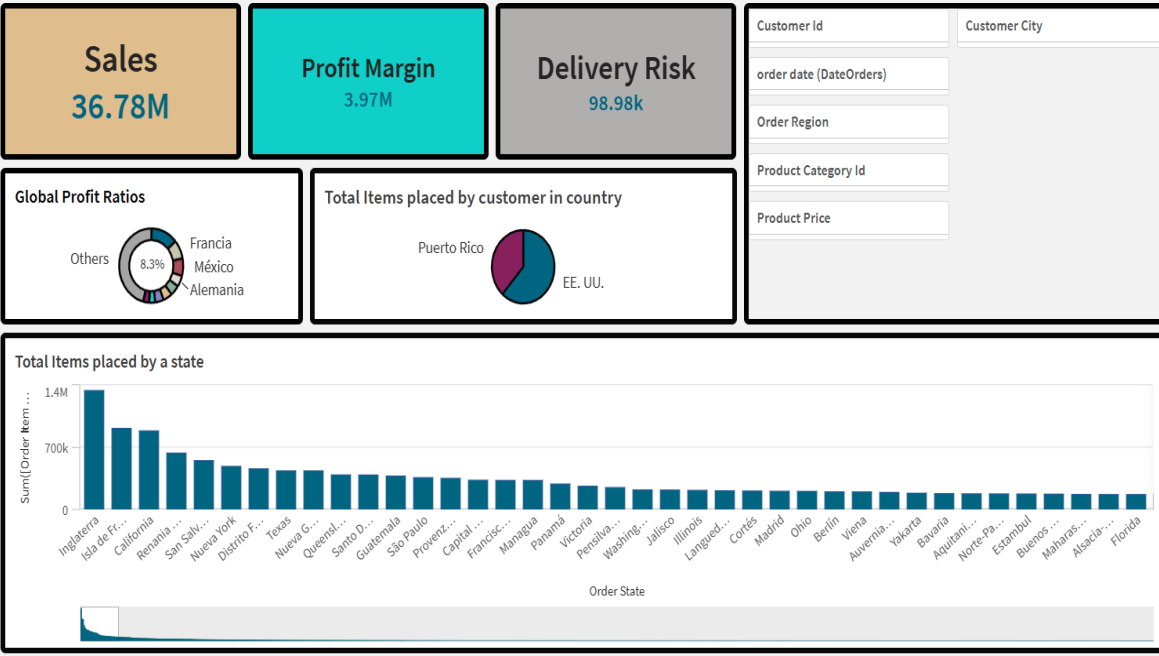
Sales
36.78M

Profit Margin
3.97M

Delivery Risk
98.98k

Customer Id

Customer City

order date (DateOrders)

Order Region

Product Category Id

Product Price

Global Profit Ratios

Others
8.3%
Francia
México
Alemania

Total Items placed by customer in country

Puerto Rico
EE. UU.

Total Items placed by a state

Sum([Order Item ...

1.4M
700k
0

Inglaterra
Isla de Fr...
California
Renania ...
San Salv...
Nueva York
Distrito F...
Texas
Nueva G...
Queensl...
Santo D...
Guatemala
São Paulo
Provenz...
Capital ...
Francisc...
Managua
Panamá
Victoria
Pensilva...
Washing...
Jalisco
Illinois
Langued...
Cortés
Madrid
Ohio
Berlín
Viena
Auvernia...
Yakarta
Bavaria
Aquitani...
Norte-Pa...
Estambul
Buenos ...
Maharas...
Alsacia-...
Florida

Order State